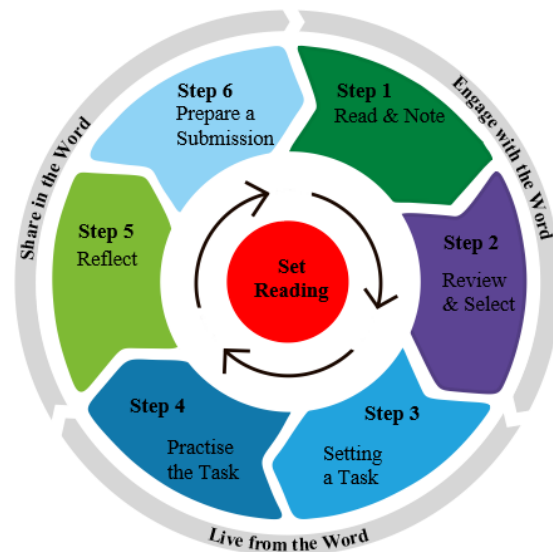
Set Reading

Step 1
Read & Note

Step 2
Review & Select

Step 3
Setting a Task

Step 4
Practise the Task

Step 5
Reflect

Step 6
Prepare a Submission

Engage with the Word

Live from the Word

Share in the Word